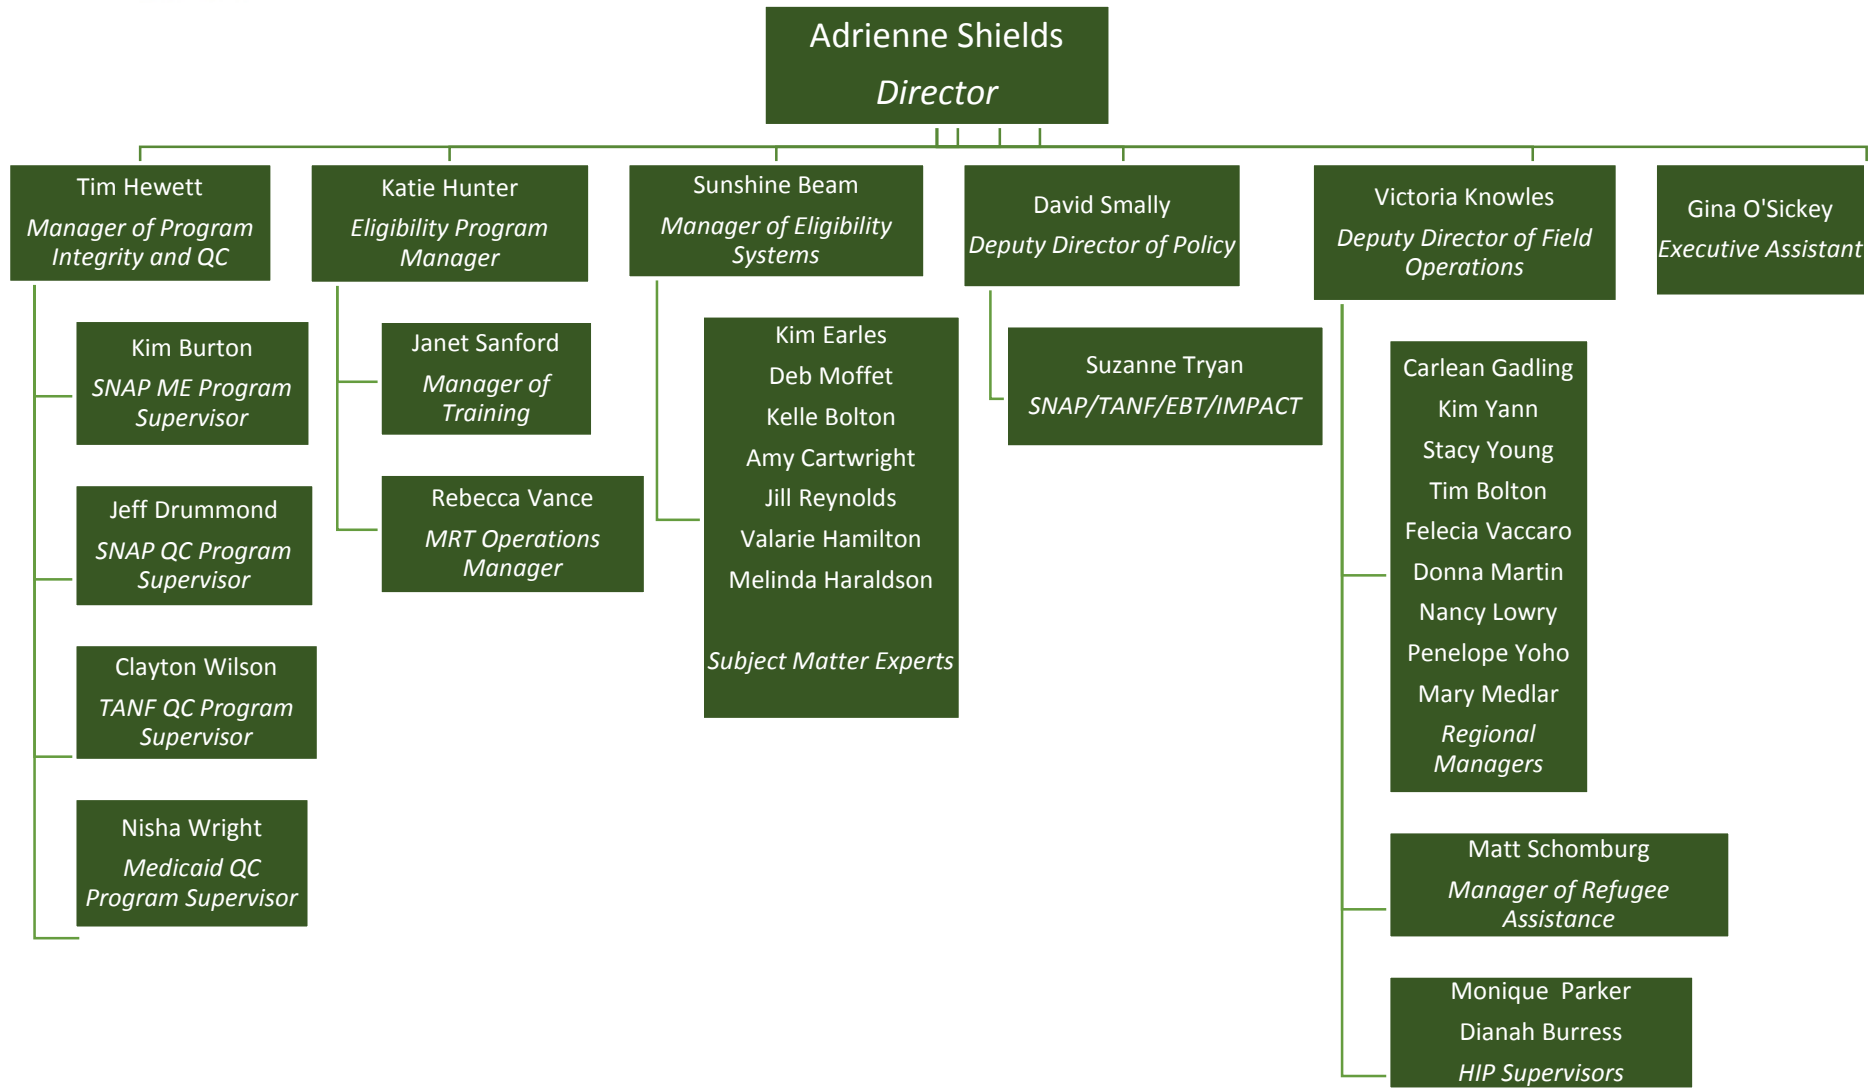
Adrienne Shields
Director

Tim Hewett
Manager of Program Integrity and QC

Kim Burton
SNAP ME Program Supervisor

Jeff Drummond
SNAP QC Program Supervisor

Clayton Wilson
TANF QC Program Supervisor

Nisha Wright
Medicaid QC Program Supervisor

Katie Hunter
Eligibility Program Manager

Janet Sanford
Manager of Training

Rebecca Vance
MRT Operations Manager

Sunshine Beam
Manager of Eligibility Systems

Kim Earles
Deb Moffet
Kelle Bolton
Amy Cartwright
Jill Reynolds
Valarie Hamilton
Melinda Haraldson

Subject Matter Experts

David Smally
Deputy Director of Policy

Suzanne Tryan
SNAP/TANF/EBT/IMPACT

Victoria Knowles
Deputy Director of Field Operations

Carlean Gadling
Kim Yann
Stacy Young
Tim Bolton
Felecia Vaccaro
Donna Martin
Nancy Lowry
Penelope Yoho
Mary Medlar
Regional Managers

Matt Schomburg
Manager of Refugee Assistance

Monique Parker
Dianah Burress
HIP Supervisors

Gina O'Sickey
Executive Assistant